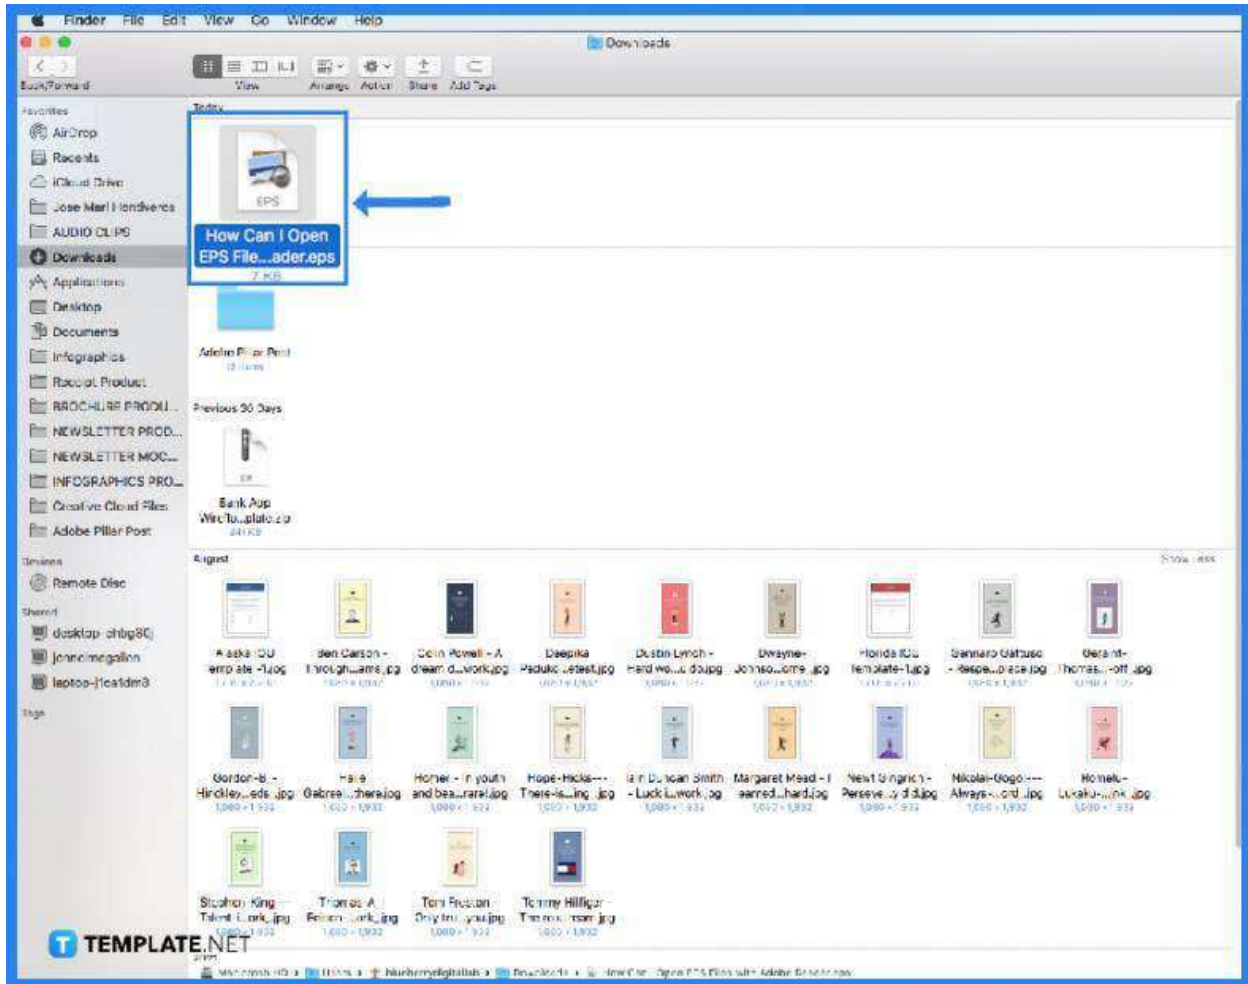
Finder File Edit View Go Window Help

Downloads

Back/Forward View Arrange Action Share Add Tags

Favorites
AirDrop
Recents
iCloud Drive
Jose Mari Hondiveros
AUDIO CLIPS
Downloads
Applications
Desktop
Documents
Infographics
Racelot Product
BROCHURE PRODU...
NEWSLETTER PROD...
NEWSLETTER MOC...
INFOGRAPHICS PRO...
Creative Cloud Files
Adobe Pillar Post

Devices
Remote Disc

Shared
desktop-ehbg8cj
jonnelmegallon
laptop-jtcatdm3

Tags

Today

EPS
How Can I Open EPS File...ader.eps
7 KB

Adobe Pillar Post
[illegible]

Previous 30 Days

ZIP
Bank App Wireframe...plate.zip
241 KB

August
Show Less

Alaska IOU Template-1.jpg
Ben Carson - Through...ams.jpg
Colin Powell - A dream d...work.jpg
Deepika Padukone...atest.jpg
Dustin Lynch - Hard wo...d.jpg
Dwayne-Johnso...ome.jpg
Florida IOU Template-1.jpg
Gennaro Gattuso - Respe...place.jpg
Geraint-Thomas...-off.jpg

Gordon-B.-Hinckley...eds.jpg
Haile Gebrse...there.jpg
Homer - In youth and bea...rare.jpg
Hope-Hicks---There-is...ing.jpg
Iain Duncan Smith - Luck i...work.jpg
Margaret Mead - I earned...hard.jpg
Newt Gingrich - Perseve...y'd.jpg
Nikolai-Gogol---Always-...ord.jpg
Romelu-Lukaku-...nk.jpg

Stephen King Talent i...ork.jpg
Thomas A. Edison...ork.jpg
Toni Preston Only by...you.jpg
Tommy Hilfiger The ro...team.jpg

TEMPLATE.NET

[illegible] › blueberrydigitallabs › Downloads › How Can I Open EPS Files with Adobe Reader.eps